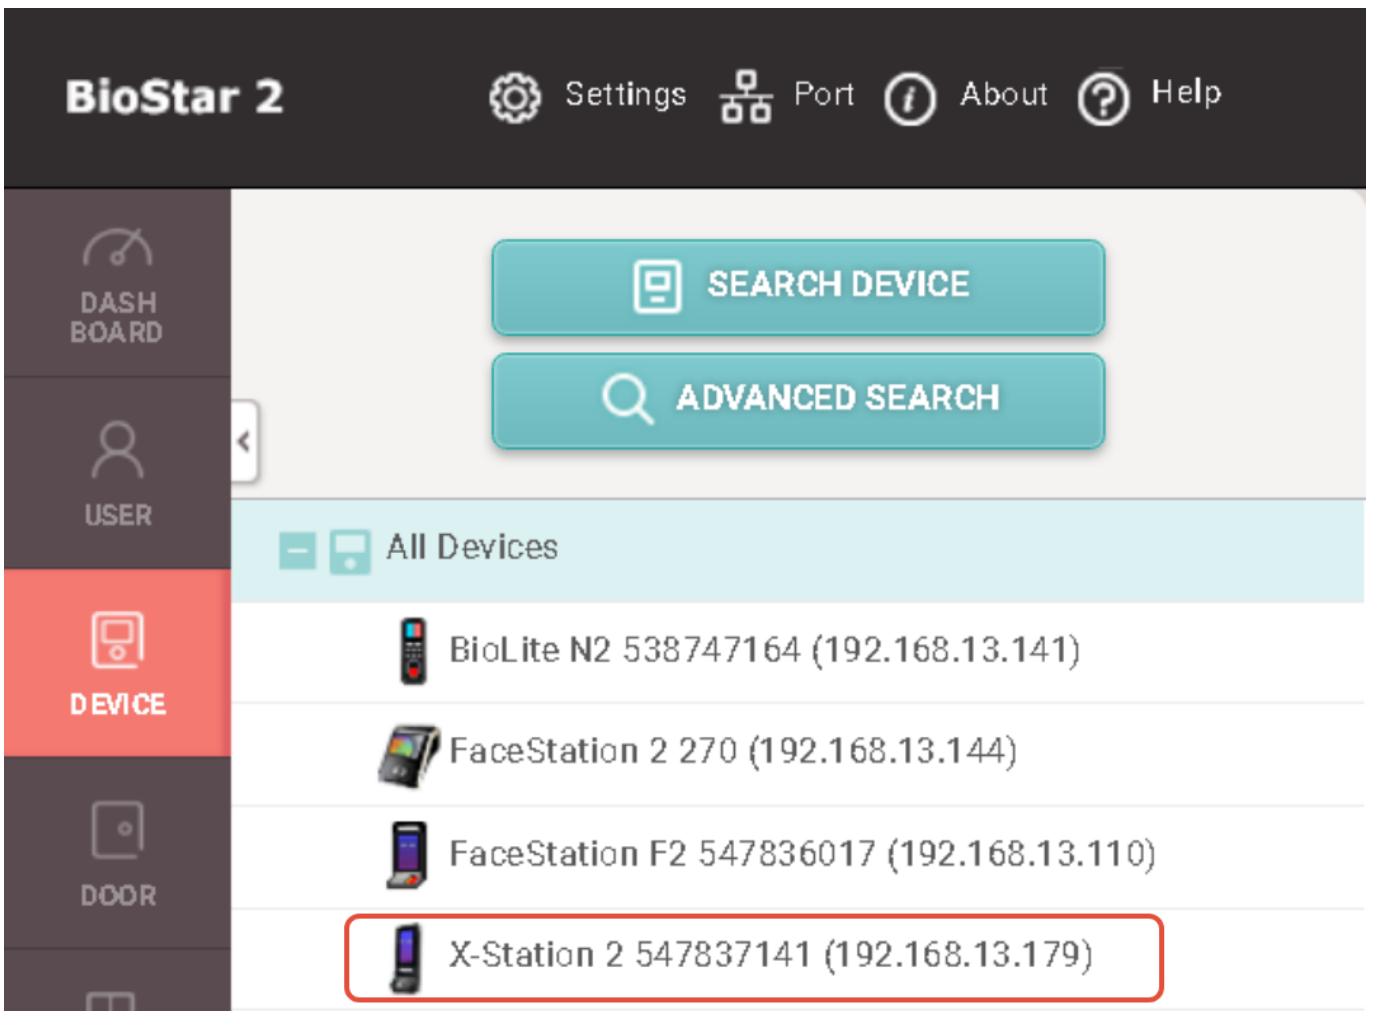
BioStar 2

Settings Port About Help

DASH BOARD

USER

DEVICE

DOOR

SEARCH DEVICE

ADVANCED SEARCH

All Devices

BioLite N2 538747164 (192.168.13.141)

FaceStation 2 270 (192.168.13.144)

FaceStation F2 547836017 (192.168.13.110)

X-Station 2 547837141 (192.168.13.179)